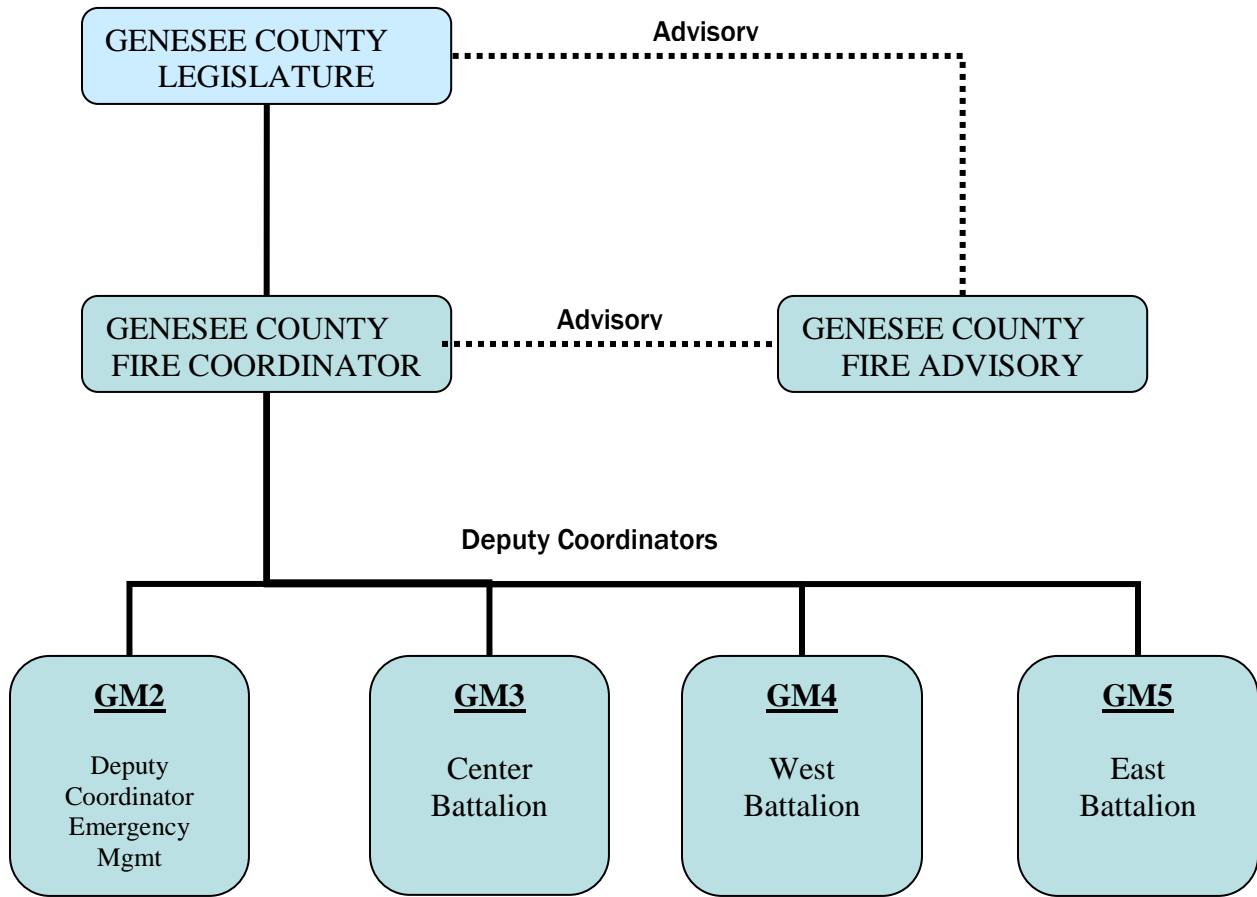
GENESEE COUNTY LEGISLATURE

Advisorv

GENESEE COUNTY FIRE COORDINATOR

Advisorv

GENESEE COUNTY FIRE ADVISORY

Deputy Coordinators

GM2

Deputy Coordinator Emergency Mgmt

GM3

Center Battalion

GM4

West Battalion

GM5

East Battalion